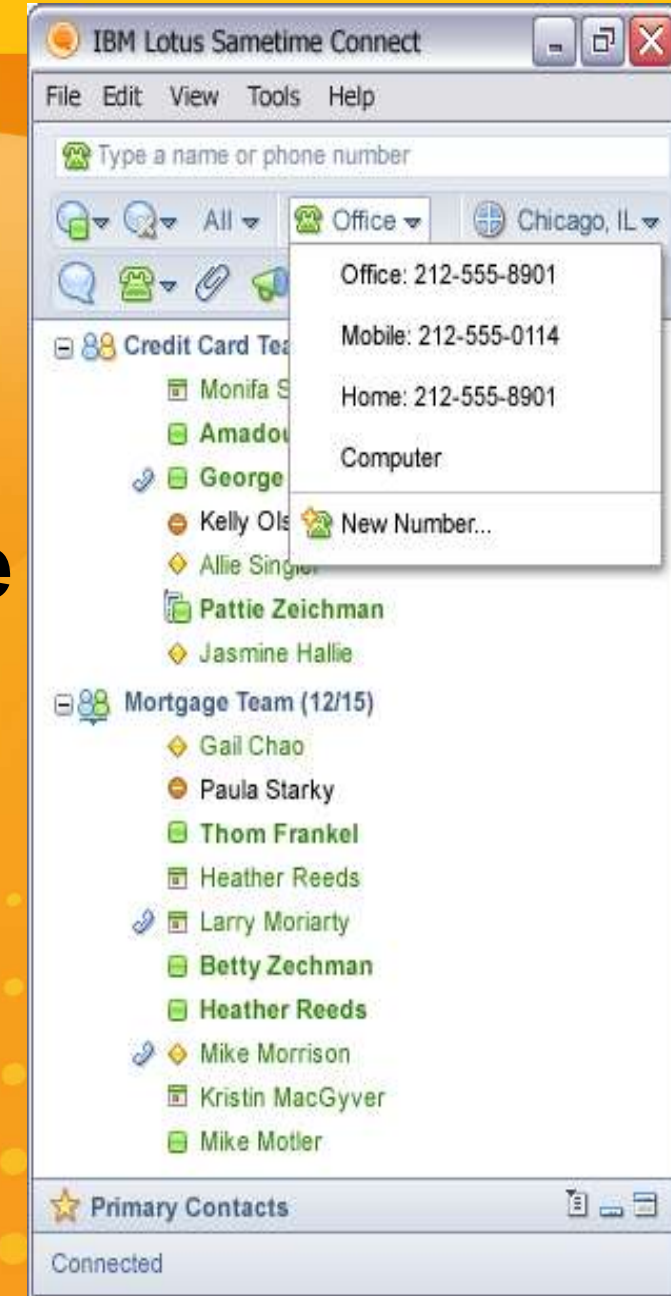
IBM Lotus Sametime Connect

File Edit View Tools Help

Type a name or phone number

All Office Chicago, IL

Office: 212-555-8901
Mobile: 212-555-0114
Home: 212-555-8901
Computer
New Number...

Credit Card Tea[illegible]
Monifa S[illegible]
Amadou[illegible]
George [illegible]
Kelly Ols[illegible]
Allie Singl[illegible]
Pattie Zeichman
Jasmine Hallie

Mortgage Team (12/15)
Gail Chao
Paula Starky
Thom Frankel
Heather Reeds
Larry Moriarty
Betty Zechman
Heather Reeds
Mike Morrison
Kristin MacGyver
Mike Motler

Primary Contacts

Connected